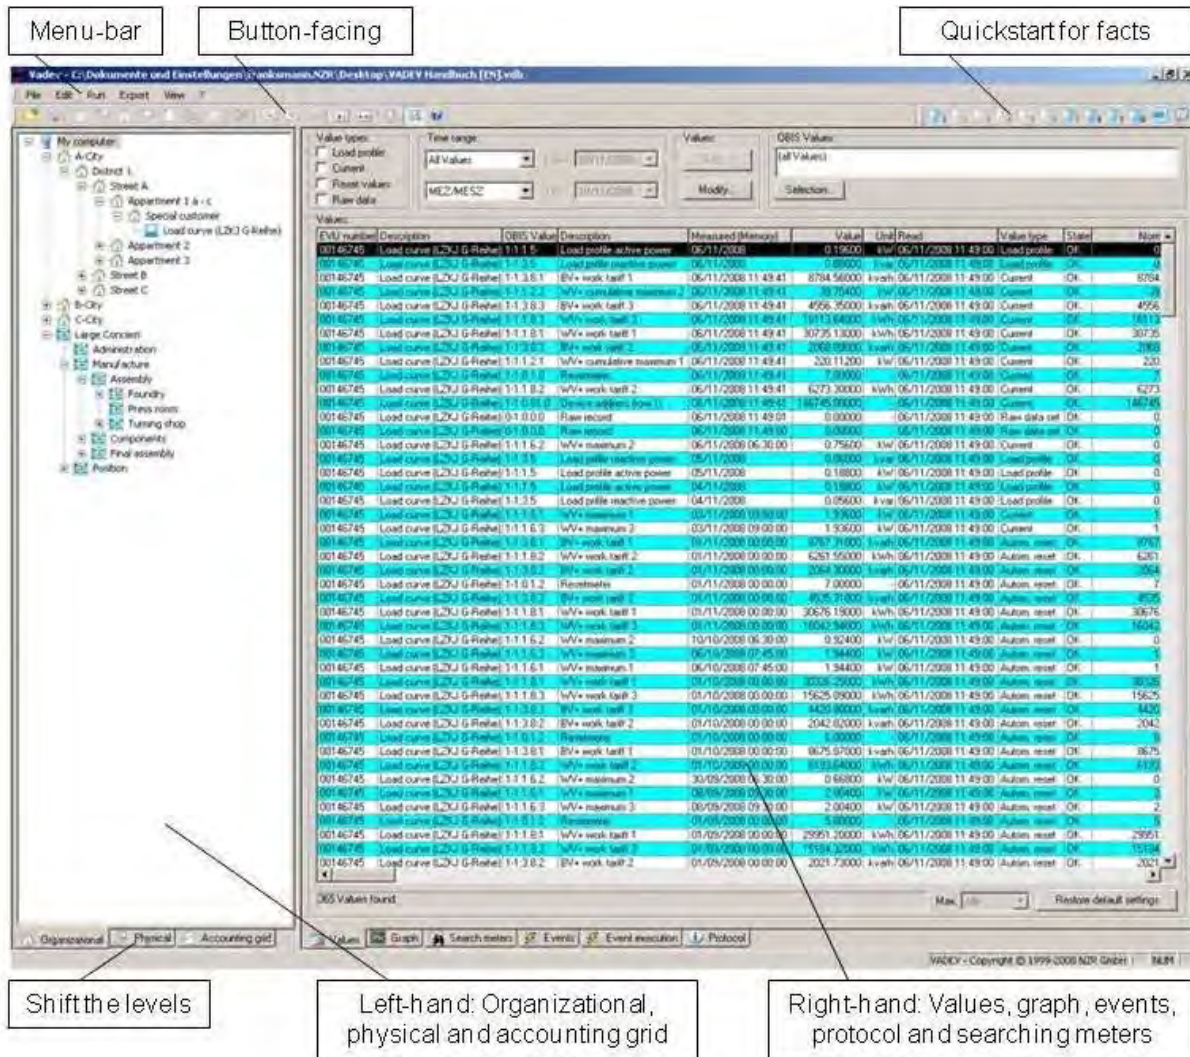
Menu-bar

Button-facing

Quickstart for facts

Vadev - C:\Dokumente und Einstellungen\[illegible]\Desktop\VADEV Handbuch [EN].vdb

File Edit Run Export View ?

My computer
A-City
District 1
Street A
Appartment 1 a - c
Special customer
Load curve (LZKJ G-Reihe)
Appartment 2
Appartment 3
Street B
Street C
B-City
C-City
Large Concern
Administration
Manufacture
Assembly
Foundry
Press room
Turning shop
Components
Final assembly
Position

Organizational | Physical | Accounting grid

Value types: Load profile, Current, Reset values, Raw data

Time range: All Values, MEZ/MESZ

Values: Modify...

OBIS Values: (all Values) Selection...

Values:

| EVU number | Description | OBIS Value | Description | Measured (Memory) | Value | Unit | Read | Value type | State | Num |
|---|---|---|---|---|---|---|---|---|---|---|
| 00146745 | Load curve (LZKJ G-Reihe) | 1:1:1.5 | Load profile active power | 06/11/2008 | 0.19600 | kW | 06/11/2008 11:49:00 | Load profile | OK | 0 |
| 00146745 | Load curve (LZKJ G-Reihe) | 1:1:3.5 | Load profile reactive power | 06/11/2008 | 0.08000 | kvar | 06/11/2008 11:49:00 | Load profile | OK | 0 |
| 00146745 | Load curve (LZKJ G-Reihe) | 1:1:3.8.1 | BV+ work tariff 1 | 06/11/2008 11:49:41 | 8784.56000 | kvarh | 06/11/2008 11:49:00 | Current | OK | 8784 |
| 00146745 | Load curve (LZKJ G-Reihe) | 1:1:2.2 | WV+ cumulative maximum 2 | 06/11/2008 11:49:41 | 39.70400 | kW | 06/11/2008 11:49:00 | Current | OK | 39 |
| 00146745 | Load curve (LZKJ G-Reihe) | 1:1:3.8.3 | BV+ work tariff 3 | 06/11/2008 11:49:41 | 4556.35000 | kvarh | 06/11/2008 11:49:00 | Current | OK | 4556 |
| 00146745 | Load curve (LZKJ G-Reihe) | 1:1:1.8.1 | WV+ work tariff 1 | 06/11/2008 11:49:41 | 30735.13000 | kWh | 06/11/2008 11:49:00 | Current | OK | 30735 |
| 00146745 | Load curve (LZKJ G-Reihe) | 1:1:1.2.1 | WV+ cumulative maximum 1 | 06/11/2008 11:49:41 | 220.11200 | kW | 06/11/2008 11:49:00 | Current | OK | 220 |
| 00146745 | Load curve (LZKJ G-Reihe) | 1:1:1.8.2 | WV+ work tariff 2 | 06/11/2008 11:49:41 | 6273.20000 | kWh | 06/11/2008 11:49:00 | Current | OK | 6273 |
| 00146745 | Load curve (LZKJ G-Reihe) | 1:1:0.0.0 | Device address (low 1) | 06/11/2008 11:49:41 | 146745.00000 | | 06/11/2008 11:49:00 | Current | OK | 146745 |
| 00146745 | Load curve (LZKJ G-Reihe) | 0:1:0.0.0 | Raw record | 06/11/2008 11:49:01 | 0.00000 | | 06/11/2008 11:49:00 | Raw data set | OK | 0 |
| 00146745 | Load curve (LZKJ G-Reihe) | 1:1:1.6.2 | WV+ maximum 2 | 06/11/2008 06:30:00 | 0.75600 | kW | 06/11/2008 11:49:00 | Current | OK | 0 |
| 00146745 | Load curve (LZKJ G-Reihe) | 1:1:1.5 | Load profile active power | 05/11/2008 | 0.18800 | kW | 06/11/2008 11:49:00 | Load profile | OK | 0 |
| 00146745 | Load curve (LZKJ G-Reihe) | 1:1:3.5 | Load profile reactive power | 04/11/2008 | 0.05600 | kvar | 06/11/2008 11:49:00 | Load profile | OK | 0 |
| 00146745 | Load curve (LZKJ G-Reihe) | 1:1:6.3 | WV+ maximum 3 | 03/11/2008 09:00:00 | 1.93600 | kW | 06/11/2008 11:49:00 | Current | OK | 1 |
| 00146745 | Load curve (LZKJ G-Reihe) | 1:1:1.8.2 | WV+ work tariff 2 | 01/11/2008 00:00:00 | 6261.55000 | kWh | 06/11/2008 11:49:00 | Autom. reset | OK | 6261 |
| 00146745 | Load curve (LZKJ G-Reihe) | 1:1:0.1.2 | Resetmeter | 01/11/2008 00:00:00 | 7.00000 | | 06/11/2008 11:49:00 | Autom. reset | OK | 7 |
| 00146745 | Load curve (LZKJ G-Reihe) | 1:1:1.8.1 | WV+ work tariff 1 | 01/11/2008 00:00:00 | 30676.19000 | kWh | 06/11/2008 11:49:00 | Autom. reset | OK | 30676 |
| 00146745 | Load curve (LZKJ G-Reihe) | 1:1:1.6.2 | WV+ maximum 2 | 10/10/2008 06:30:00 | 0.92400 | kW | 06/11/2008 11:49:00 | Autom. reset | OK | 0 |
| 00146745 | Load curve (LZKJ G-Reihe) | 1:1:1.6.1 | WV+ maximum 1 | 06/10/2008 07:45:00 | 1.94400 | kW | 06/11/2008 11:49:00 | Autom. reset | OK | 1 |
| 00146745 | Load curve (LZKJ G-Reihe) | 1:1:1.8.3 | WV+ work tariff 3 | 01/10/2008 00:00:00 | 15625.09000 | kWh | 06/11/2008 11:49:00 | Autom. reset | OK | 15625 |
| 00146745 | Load curve (LZKJ G-Reihe) | 1:1:3.8.2 | BV+ work tariff 2 | 01/10/2008 00:00:00 | 2042.02000 | kvarh | 06/11/2008 11:49:00 | Autom. reset | OK | 2042 |
| 00146745 | Load curve (LZKJ G-Reihe) | 1:1:3.8.1 | BV+ work tariff 1 | 01/10/2008 00:00:00 | 8675.97000 | kvarh | 06/11/2008 11:49:00 | Autom. reset | OK | 8675 |
| 00146745 | Load curve (LZKJ G-Reihe) | 1:1:1.6.2 | WV+ maximum 2 | 30/09/2008 06:30:00 | 0.66800 | kW | 06/11/2008 11:49:00 | Autom. reset | OK | 0 |
| 00146745 | Load curve (LZKJ G-Reihe) | 1:1:1.6.3 | WV+ maximum 3 | 08/09/2008 09:00:00 | 2.00400 | kW | 06/11/2008 11:49:00 | Autom. reset | OK | 2 |
| 00146745 | Load curve (LZKJ G-Reihe) | 1:1:1.8.1 | WV+ work tariff 1 | 01/09/2008 00:00:00 | 29951.20000 | kWh | 06/11/2008 11:49:00 | Autom. reset | OK | 29951 |
| 00146745 | Load curve (LZKJ G-Reihe) | 1:1:3.8.2 | BV+ work tariff 2 | 01/09/2008 00:00:00 | 2021.73000 | kvarh | 06/11/2008 11:49:00 | Autom. reset | OK | 2021 |

365 Values found

Max. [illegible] Restore default settings

Values | Graph | Search meters | Events | Event execution | Protocol

VADEV - Copyright © 1999-2008 NZR GmbH NUM

Shift the levels

Left-hand: Organizational, physical and accounting grid

Right-hand: Values, graph, events, protocol and searching meters